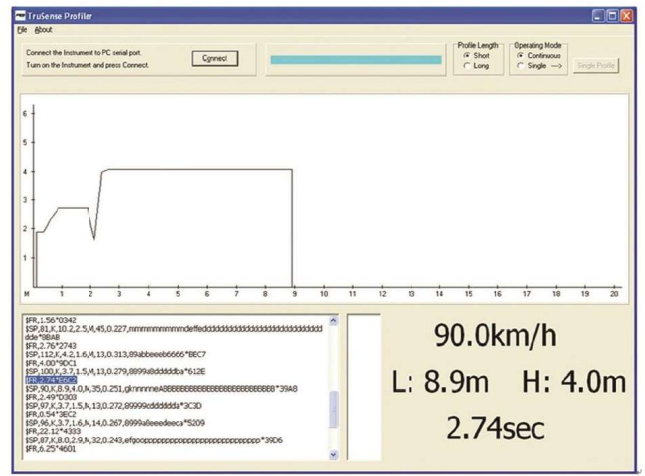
TruSense Profiler

File About

Connect the Instrument to PC serial port.
Turn on the Instrument and press Connect.

Connect

Profile Length
Short
Long

Operating Mode
Continuous
Single --->

Single Profile

6
5
4
3
2
1
M
1 2 3 4 5 6 7 8 9 10 11 12 13 14 15 16 17 18 19 20

$FR,1.56*0342
$SP,81,K,10.2,2.5,M,45,0.227,mmmmmmmmmdeffeddddddddddddddddddddddddddde*8BAB
$FR,2.76*2743
$SP,112,K,4.2,1.6,M,13,0.313,89abbeeeb6666*BEC7
$FR,4.00*9DC1
$SP,100,K,3.7,1.5,M,13,0.279,8899a8dddddba*612E
$FR,2.74*E6C2
$SP,90,K,8.9,4.0,M,35,0.251,gkmnnnneABBBBBBBBBBBBBBBBBBBBBBBB*39A8
$FR,2.49*D303
$SP,97,K,3.7,1.5,M,13,0.272,89999cdddddda*3C3D
$FR,0.54*3EC2
$SP,96,K,3.7,1.6,M,14,0.267,8999a8eeedeeca*5209
$FR,22.12*4333
$SP,87,K,8.0,2.9,M,32,0.243,efgooppppppppppppppppppppppppp*39D6
$FR,6.25*4601

90.0km/h
L: 8.9m H: 4.0m
2.74sec